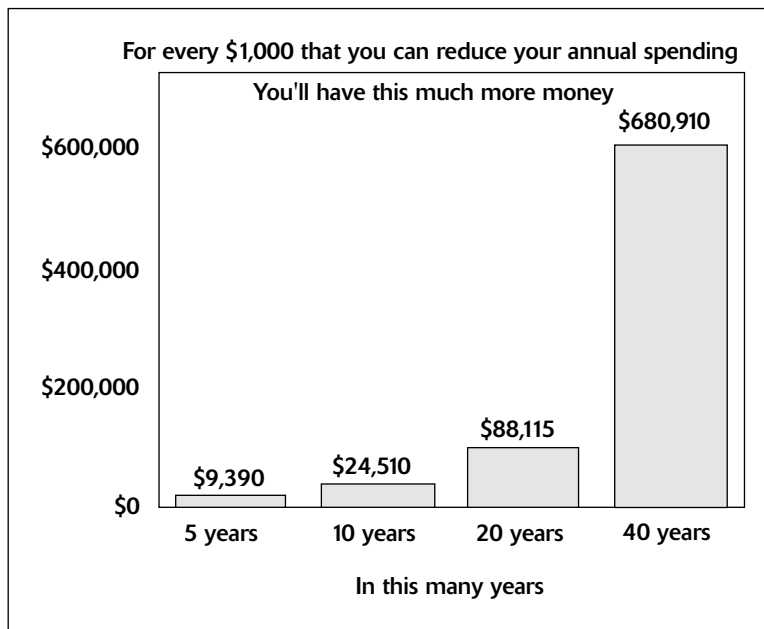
For every $1,000 that you can reduce your annual spending

You'll have this much more money

$600,000

$400,000

$200,000

$0

$9,390

$24,510

$88,115

$680,910

5 years

10 years

20 years

40 years

In this many years